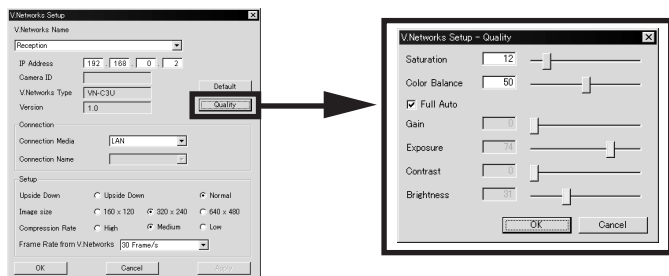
V.Networks Setup

V.Networks Name

Reception

IP Address 192 168 0 2

Camera ID

V.Networks Type VN-C3U

Version 1.0

Default

Quality

Connection

Connection Media LAN

Connection Name

Setup

Upside Down ○ Upside Down ● Normal

Image size ○ 160 × 120 ● 320 × 240 ○ 640 × 480

Compression Rate ○ High ● Medium ○ Low

Frame Rate from V.Networks 30 Frame/s

OK Cancel Apply

V.Networks Setup – Quality

Saturation 12

Color Balance 50

☑ Full Auto

Gain 0

Exposure 74

Contrast 0

Brightness 31

OK Cancel